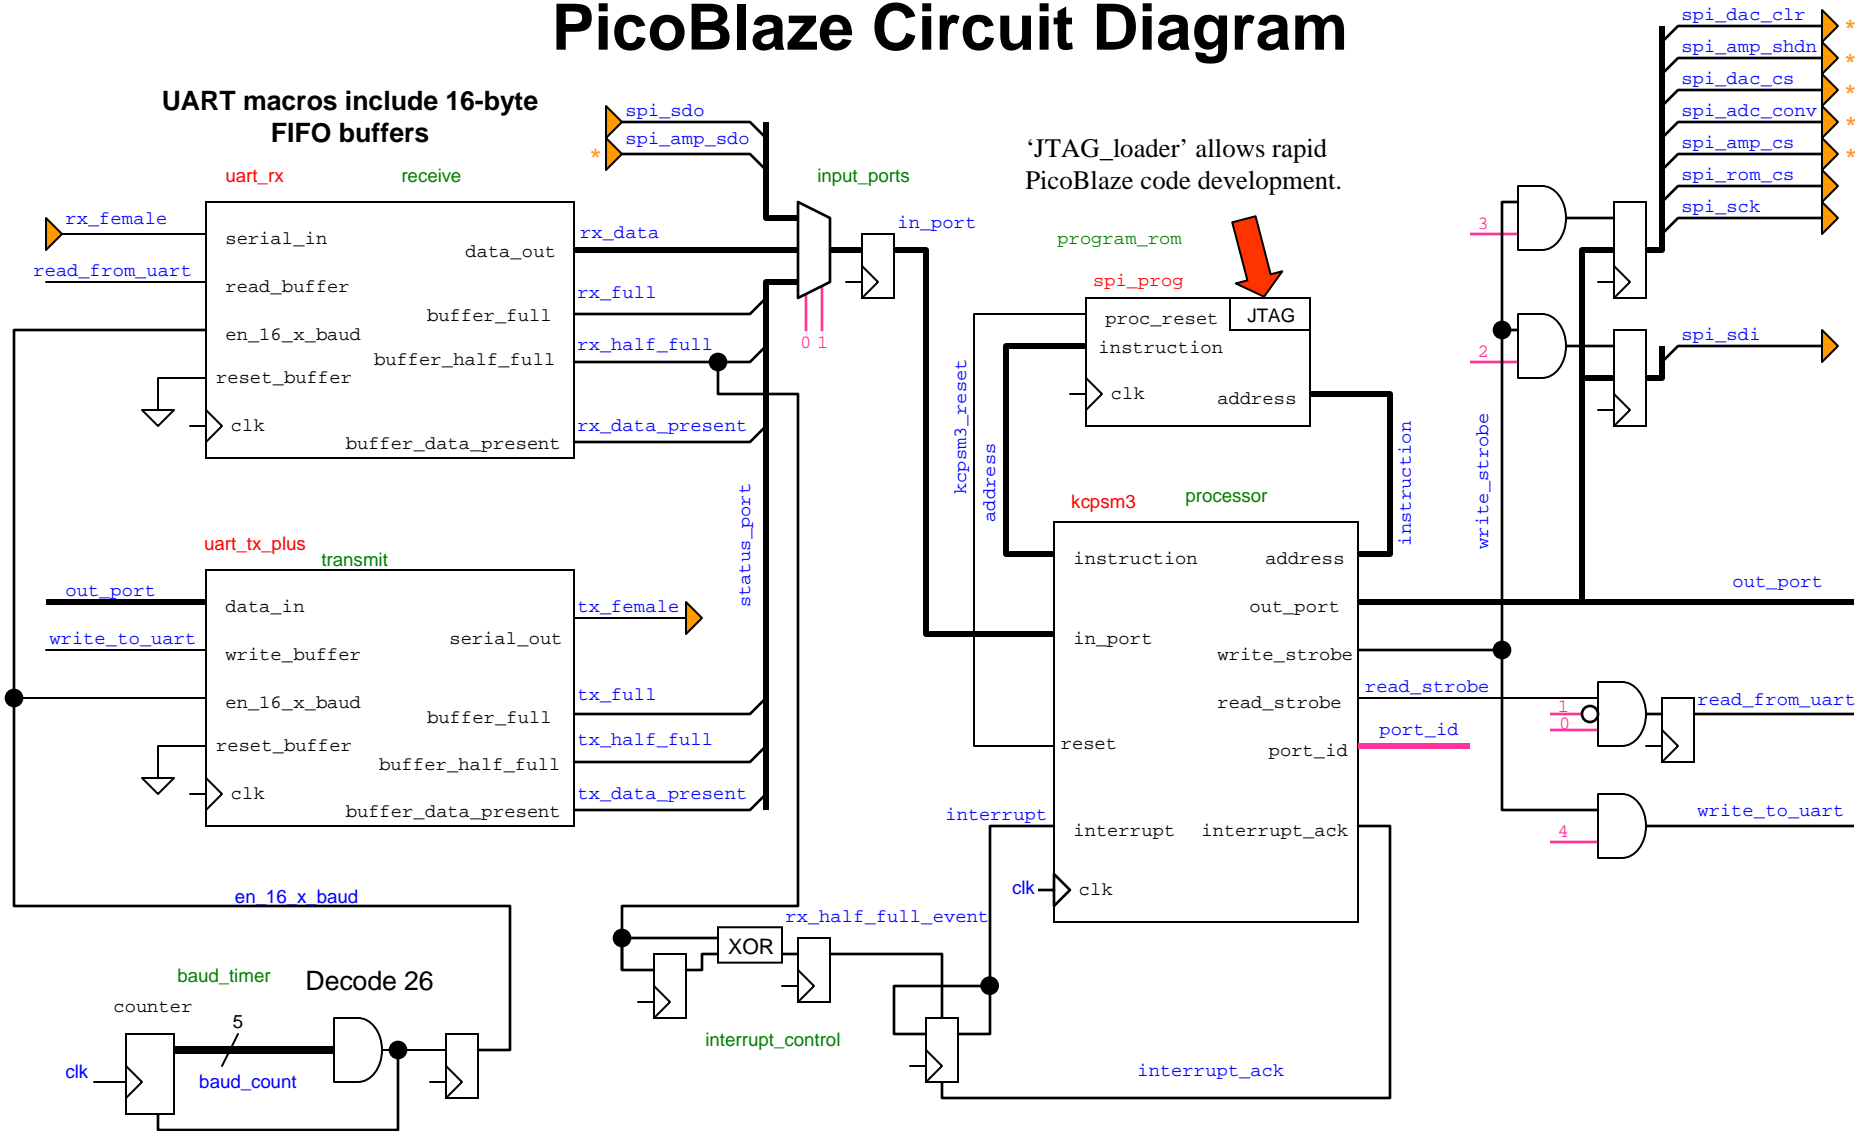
PicoBlaze Circuit Diagram

UART macros include 16-byte FIFO buffers

'JTAG_loader' allows rapid PicoBlaze code development.

uart_rx receive

rx_female
read_from_uart
serial_in
data_out
read_buffer
buffer_full
en_16_x_baud
buffer_half_full
reset_buffer
clk
buffer_data_present

rx_data
rx_full
rx_half_full
rx_data_present

spi_sdo
spi_amp_sdo
*

input_ports
0 1
in_port

program_rom
spi_prog
proc_reset
JTAG
instruction
clk
address

kcpsm3_reset
address
instruction
write_strobe

kcpsm3 processor
instruction
address
out_port
in_port
write_strobe
read_strobe
reset
port_id
interrupt
interrupt_ack
clk

uart_tx_plus transmit
out_port
write_to_uart
data_in
write_buffer
serial_out
en_16_x_baud
buffer_full
reset_buffer
buffer_half_full
clk
buffer_data_present

tx_female
tx_full
tx_half_full
tx_data_present
status_port

spi_dac_clr
spi_amp_shdn
spi_dac_cs
spi_adc_conv
spi_amp_cs
spi_rom_cs
spi_sck
spi_sdi
*
*
*
*
*
3
2
out_port
read_strobe
port_id
1
0
read_from_uart
4
write_to_uart

interrupt
clk
en_16_x_baud
rx_half_full_event
XOR
interrupt_control
interrupt_ack

baud_timer
Decode 26
counter
5
clk
baud_count